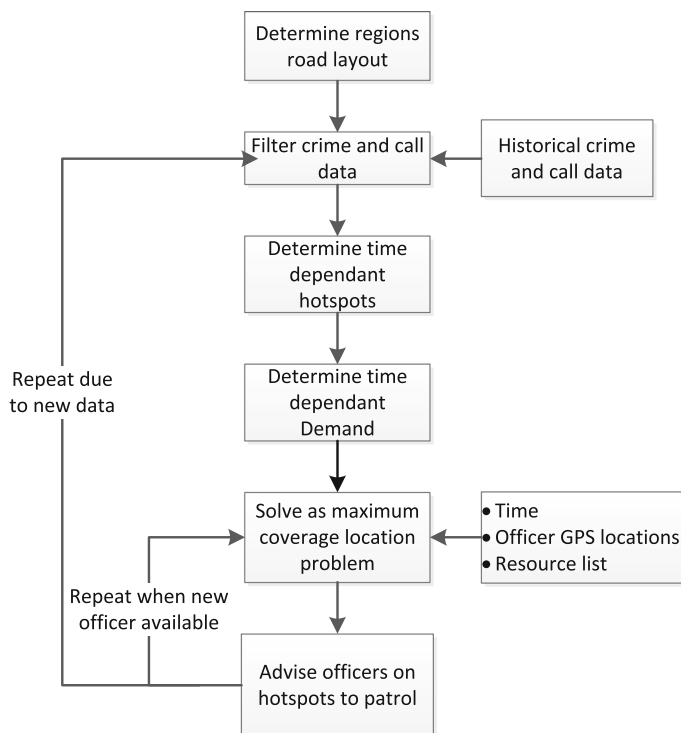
Determine regions road layout

Filter crime and call data

Historical crime and call data

Determine time dependant hotspots

Determine time dependant Demand

Repeat due to new data

Solve as maximum coverage location problem

• Time
• Officer GPS locations
• Resource list

Repeat when new officer available

Advise officers on hotspots to patrol